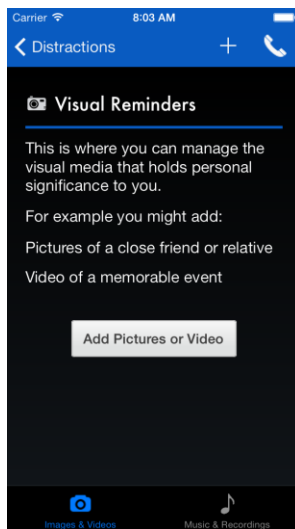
Carrier 8:03 AM

Distractions

Visual Reminders

This is where you can manage the visual media that holds personal significance to you.

For example you might add:

Pictures of a close friend or relative

Video of a memorable event

Add Pictures or Video

Images & Videos

Music & Recordings